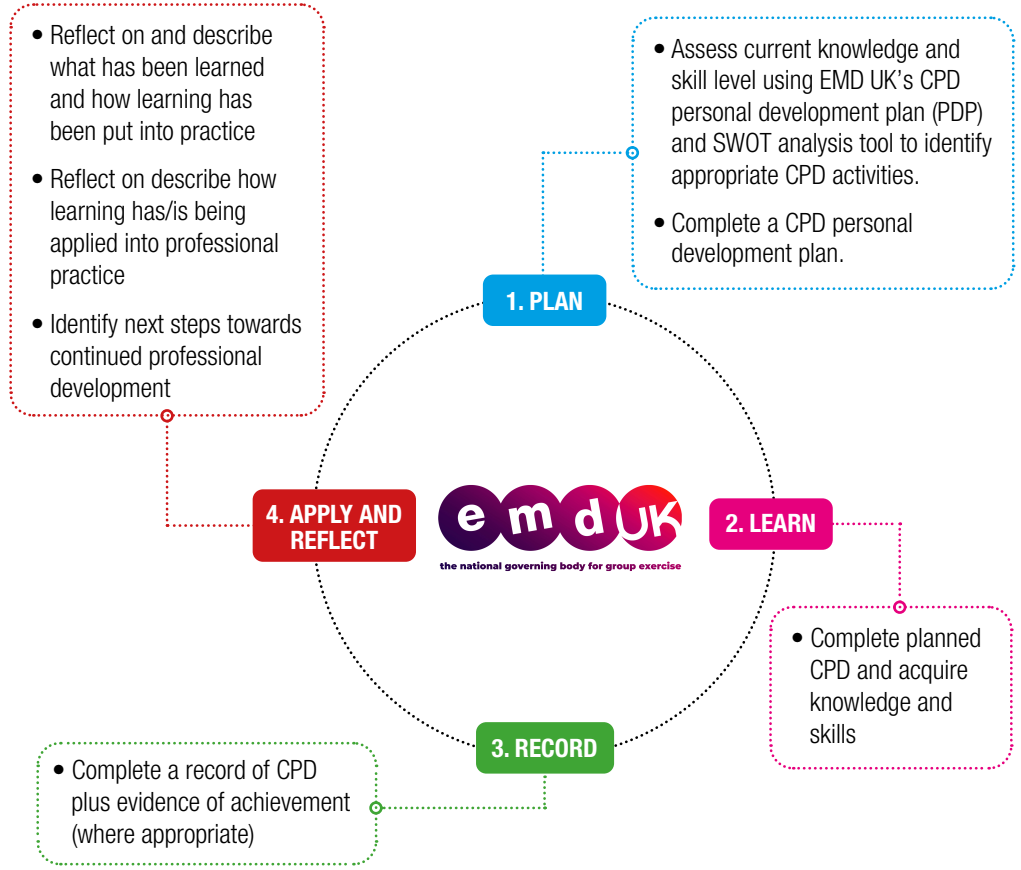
• Reflect on and describe what has been learned and how learning has been put into practice

• Reflect on describe how learning has/is being applied into professional practice

• Identify next steps towards continued professional development

• Assess current knowledge and skill level using EMD UK's CPD personal development plan (PDP) and SWOT analysis tool to identify appropriate CPD activities.

• Complete a CPD personal development plan.

1. PLAN

4. APPLY AND REFLECT

emdUK
the national governing body for group exercise

2. LEARN

• Complete planned CPD and acquire knowledge and skills

3. RECORD

• Complete a record of CPD plus evidence of achievement (where appropriate)